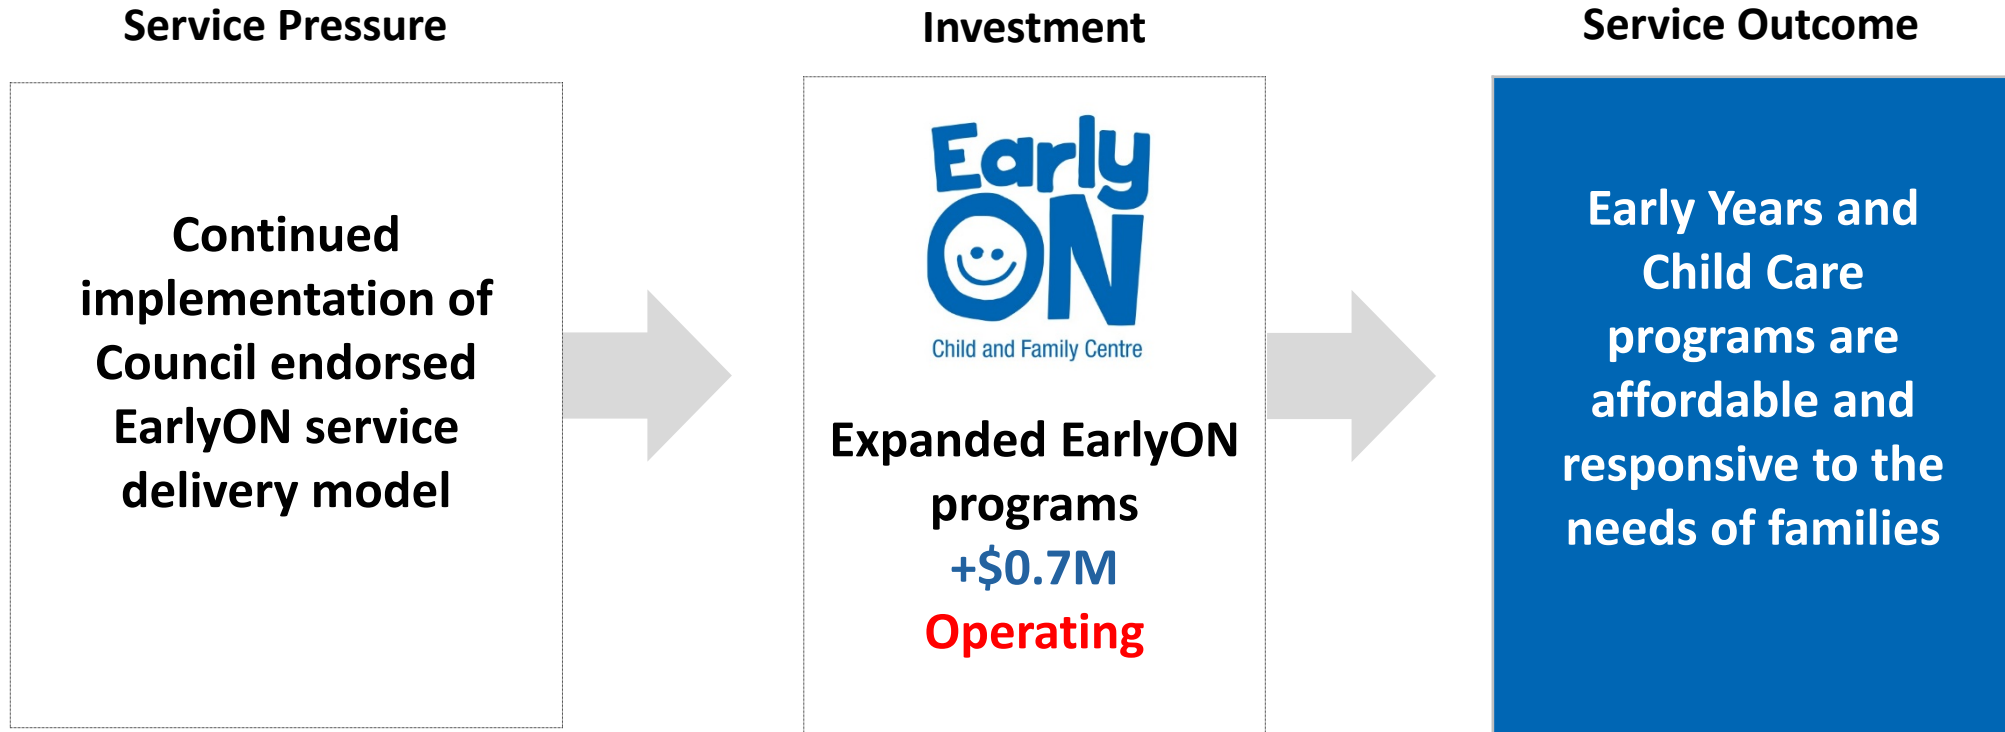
Service Pressure

Continued implementation of Council endorsed EarlyON service delivery model

Investment

Early ON

Child and Family Centre

Expanded EarlyON programs

+\$0.7M

Operating

Service Outcome

Early Years and Child Care programs are affordable and responsive to the needs of families